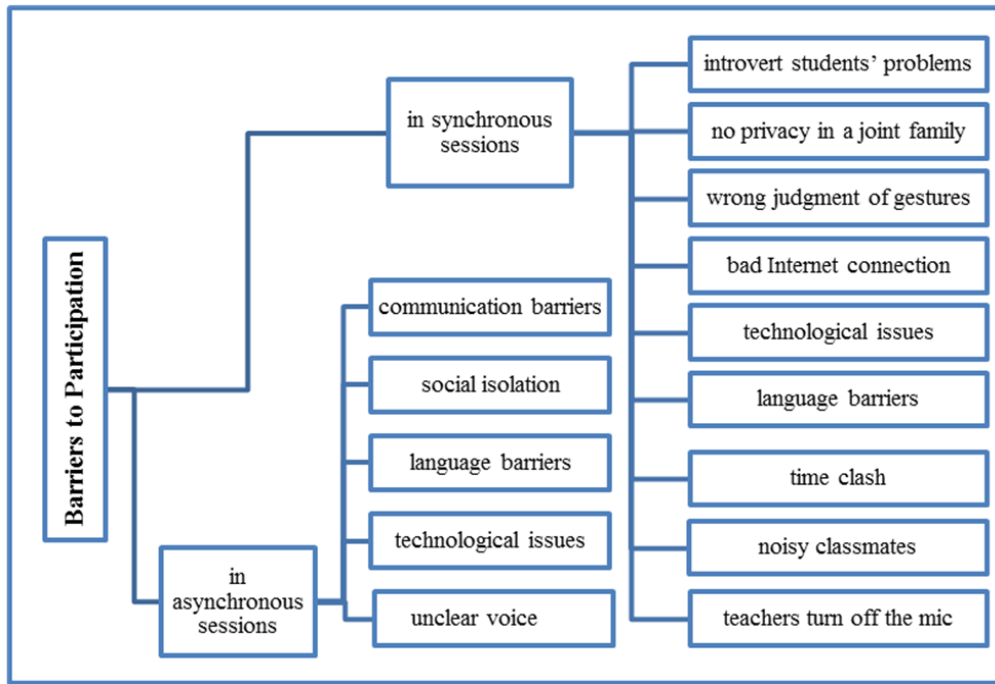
Barriers to Participation

in synchronous sessions

introvert students' problems

no privacy in a joint family

wrong judgment of gestures

bad Internet connection

technological issues

language barriers

time clash

noisy classmates

teachers turn off the mic

in asynchronous sessions

communication barriers

social isolation

language barriers

technological issues

unclear voice